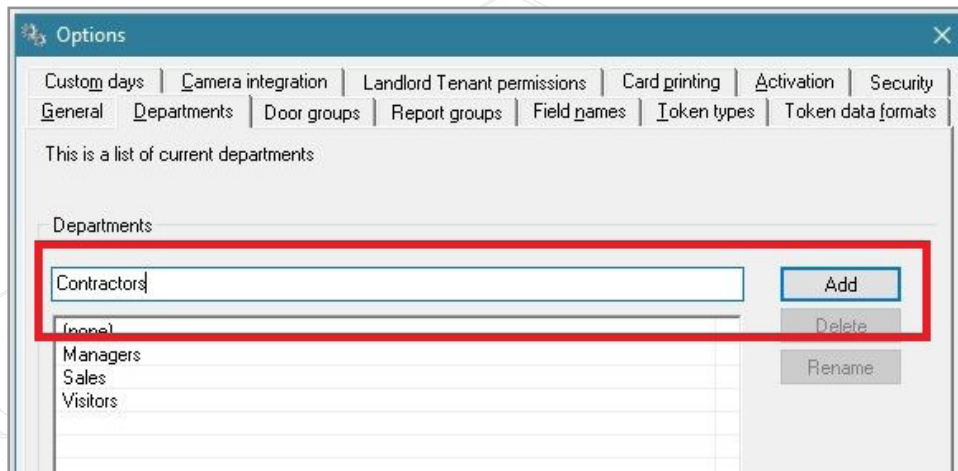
Options

Custom days | Camera integration | Landlord Tenant permissions | Card printing | Activation | Security
General | Departments | Door groups | Report groups | Field names | Token types | Token data formats

This is a list of current departments

Departments

Contractors

Add
Delete
Rename

(none)
Managers
Sales
Visitors